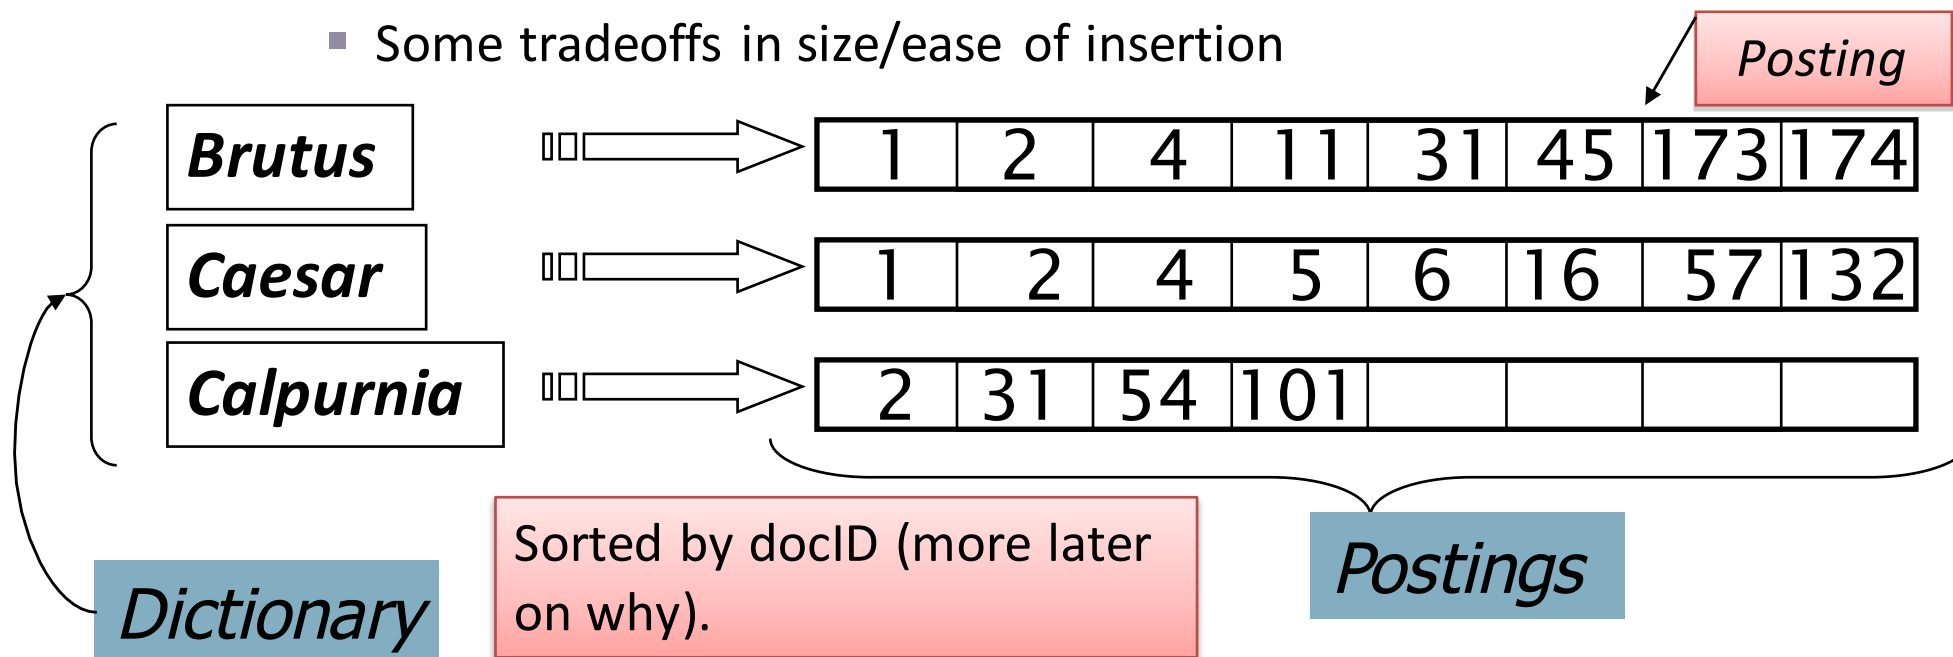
Some tradeoffs in size/ease of insertion

Posting

Brutus

| 1 | 2 | 4 | 11 | 31 | 45 | 173 | 174 |
|---|---|---|---|---|---|---|---|

Caesar

| 1 | 2 | 4 | 5 | 6 | 16 | 57 | 132 |
|---|---|---|---|---|---|---|---|

Calpurnia

| 2 | 31 | 54 | 101 | | | | |
|---|---|---|---|---|---|---|---|

Sorted by docID (more later on why).

Postings

Dictionary